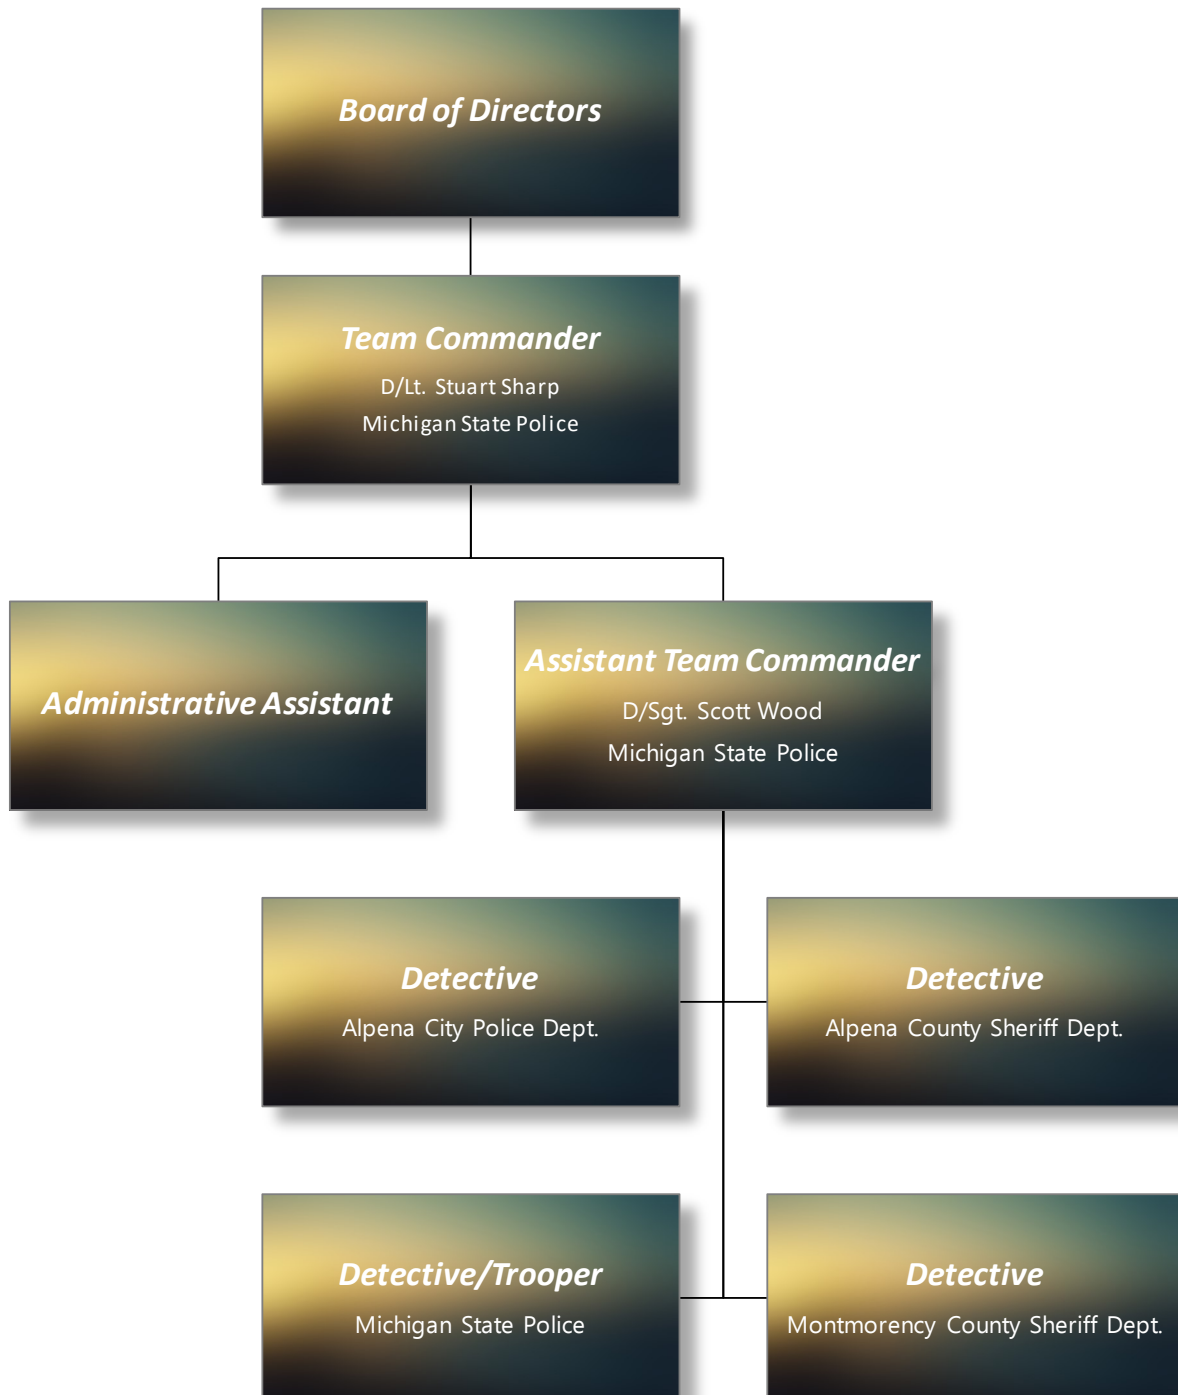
Board of Directors

Team Commander
D/Lt. Stuart Sharp
Michigan State Police

Administrative Assistant

Assistant Team Commander
D/Sgt. Scott Wood
Michigan State Police

Detective
Alpena City Police Dept.

Detective
Alpena County Sheriff Dept.

Detective/Trooper
Michigan State Police

Detective
Montmorency County Sheriff Dept.